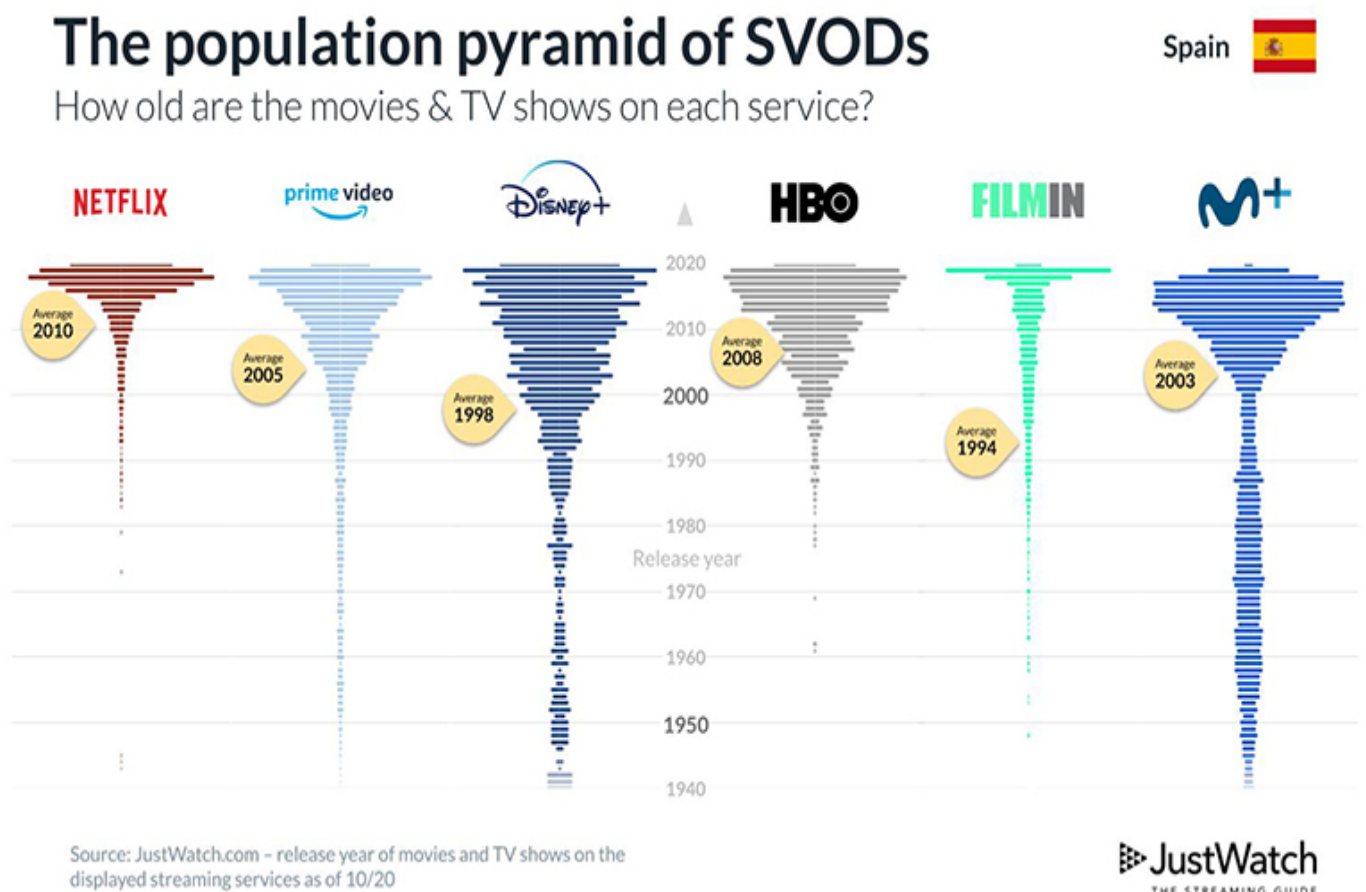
The population pyramid of SVODs

How old are the movies & TV shows on each service?

Spain

NETFLIX

prime video

Disney+

HBO

FILMIN

M+

2020

2010

2000

1990

1980

Release year

1970

1960

1950

1940

Average 2010

Average 2005

Average 1998

Average 2008

Average 1994

Average 2003

Source: JustWatch.com – release year of movies and TV shows on the displayed streaming services as of 10/20

JustWatch

THE STREAMING GUIDE